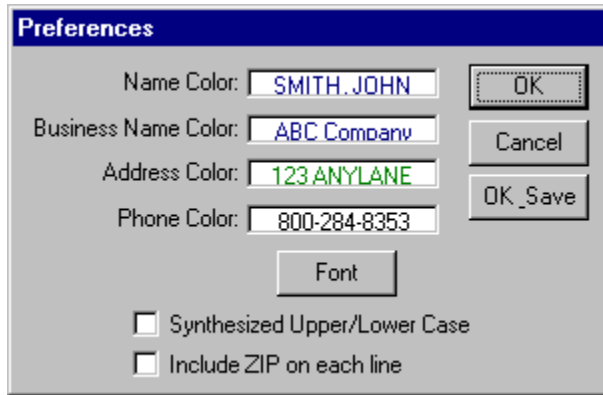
Preferences

Name Color: SMITH, JOHN

Business Name Color: ABC Company

Address Color: 123 ANYLANE

Phone Color: 800-284-8353

OK

Cancel

OK_Save

Font

Synthesized Upper/Lower Case

Include ZIP on each line